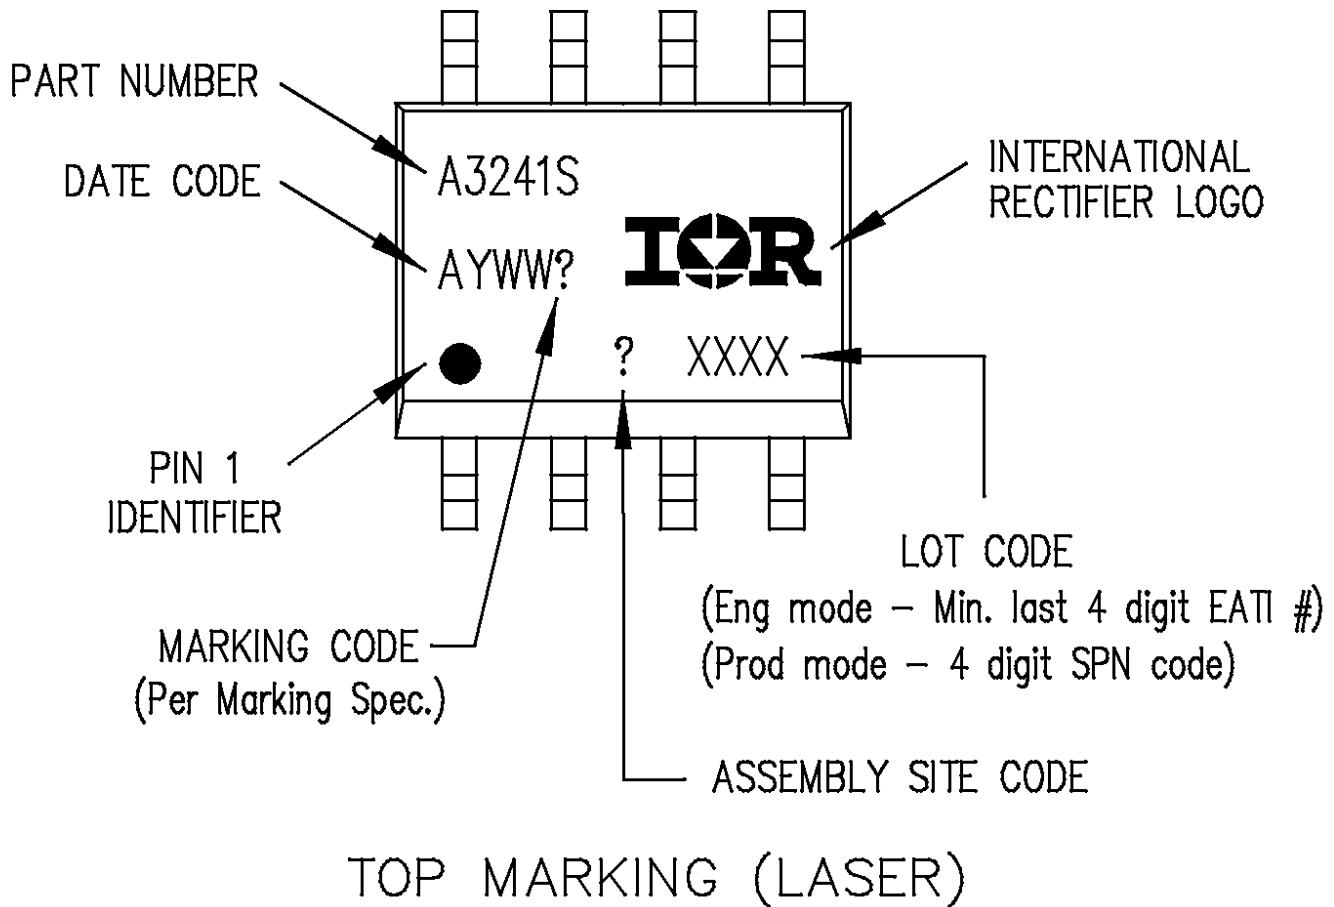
PART NUMBER

DATE CODE

A3241S

AYWW?

INTERNATIONAL RECTIFIER LOGO

IOR

?

XXXX

PIN 1 IDENTIFIER

LOT CODE
(Eng mode – Min. last 4 digit EATI #)
(Prod mode – 4 digit SPN code)

MARKING CODE
(Per Marking Spec.)

ASSEMBLY SITE CODE

TOP MARKING (LASER)